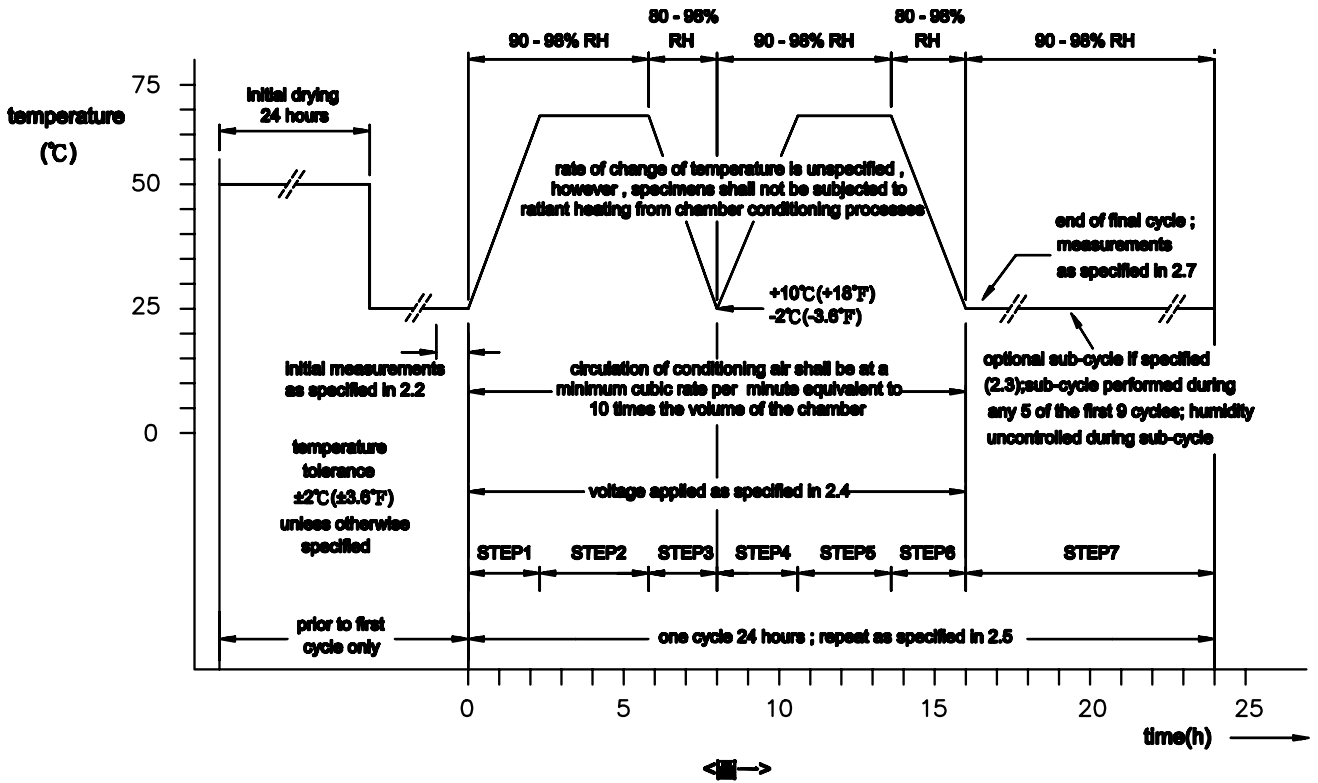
90 - 98% RH

80 - 98% RH

90 - 98% RH

80 - 98% RH

90 - 98% RH

75

temperature

(℃)

initial drying 24 hours

50

rate of change of temperature is unspecified , however , specimens shall not be subjected to ratiant heating from chamber conditioning processes

end of final cycle ; measurements as specified in 2.7

25

+10℃(+18°F) -2℃(-3.6°F)

initial measurements as specified in 2.2

circulation of conditioning air shall be at a minimum cubic rate per minute equivalent to 10 times the volume of the chamber

optional sub-cycle if specified (2.3);sub-cycle performed during any 5 of the first 9 cycles; humidity uncontrolled during sub-cycle

0

temperature tolerance ±2℃(±3.6°F) unless otherwise specified

voltage applied as specified in 2.4

STEP1 STEP2 STEP3 STEP4 STEP5 STEP6 STEP7

prior to first cycle only

one cycle 24 hours ; repeat as specified in 2.5

0 5 10 15 20 25

time(h)

<圖一>